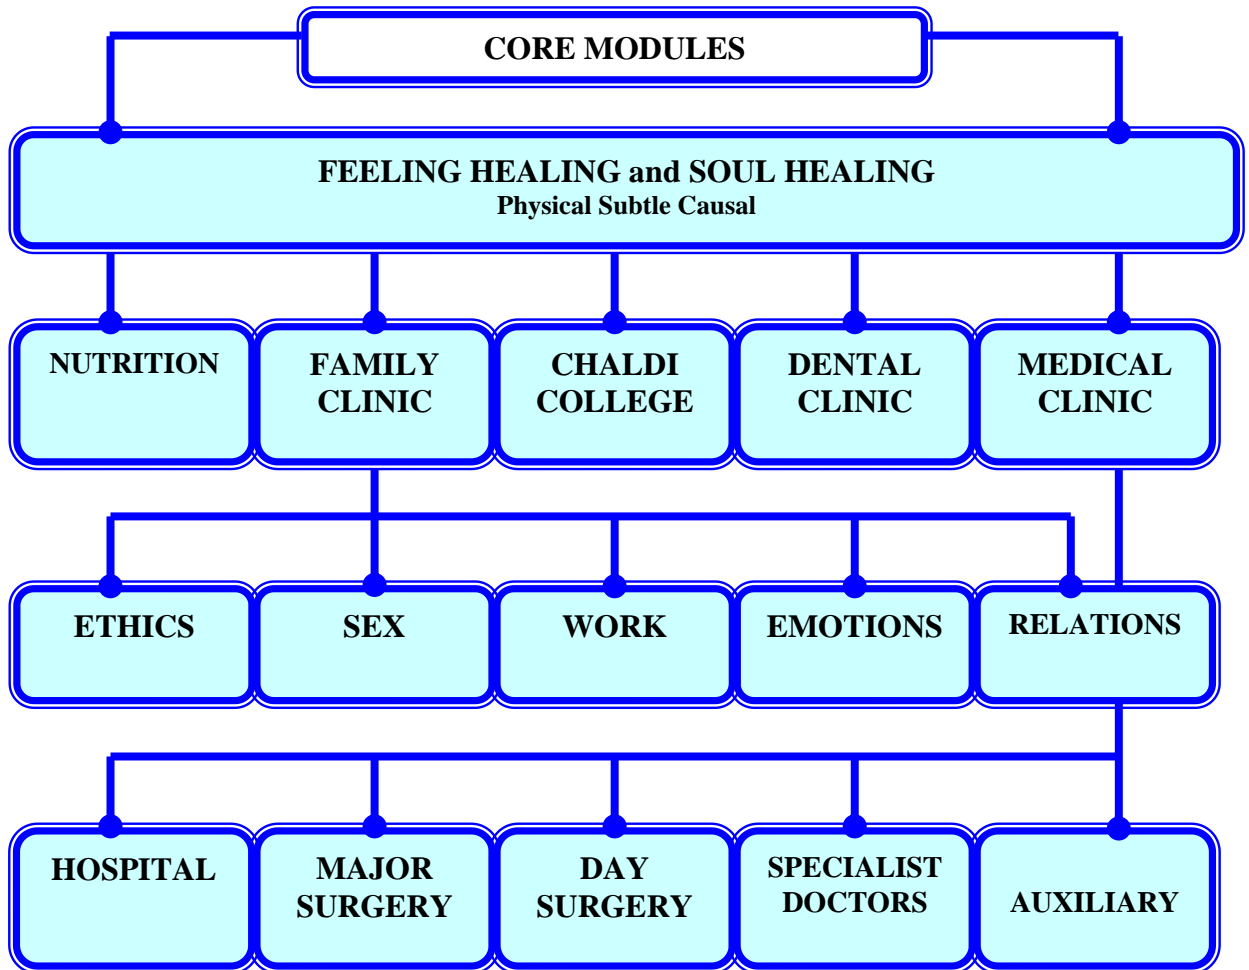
CORE MODULES

FEELING HEALING and SOUL HEALING
Physical Subtle Causal

NUTRITION

FAMILY CLINIC

CHALDI COLLEGE

DENTAL CLINIC

MEDICAL CLINIC

ETHICS

SEX

WORK

EMOTIONS

RELATIONS

HOSPITAL

MAJOR SURGERY

DAY SURGERY

SPECIALIST DOCTORS

AUXILIARY